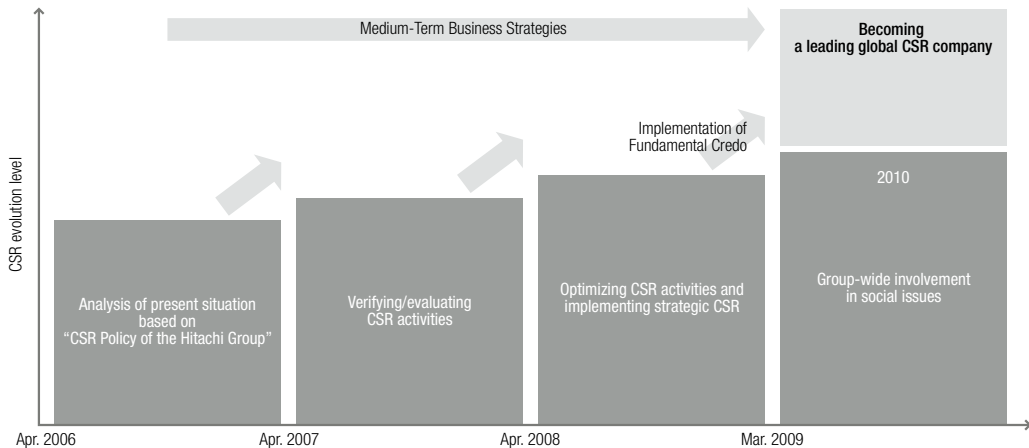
Medium-Term Business Strategies

Becoming
a leading global CSR company

Implementation of
Fundamental Credo

CSR evolution level

2010

Analysis of present situation based on "CSR Policy of the Hitachi Group"

Verifying/evaluating CSR activities

Optimizing CSR activities and implementing strategic CSR

Group-wide involvement in social issues

Apr. 2006

Apr. 2007

Apr. 2008

Mar. 2009